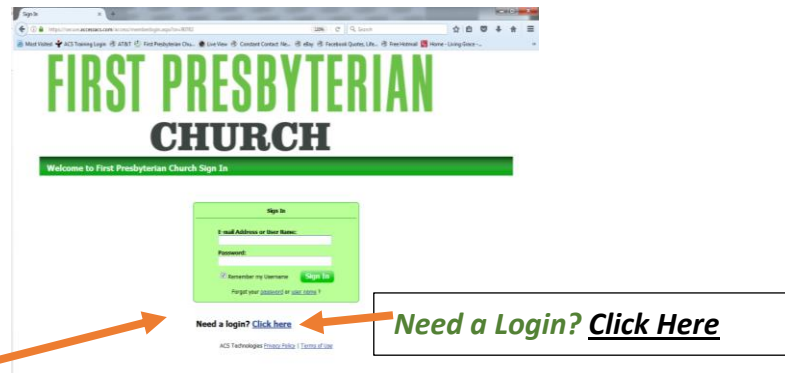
Sign In

https://secure.accessacs.com/access/memberlogin.aspx?sn=80783

Search

Most Visited ACS Training Login AT&T First Presbyterian Chu... Live View Constant Contact : Ne... eBay Facebook Quotes, Life... Free Hotmail Home - Living Grace -...

FIRST PRESBYTERIAN

CHURCH

Welcome to First Presbyterian Church Sign In

Sign In

E-mail Address or User Name:

Password:

Remember my Username

Sign In

Forgot your password or user name ?

Need a login? Click here

ACS Technologies Privacy Policy | Terms of Use

Need a Login? Click Here